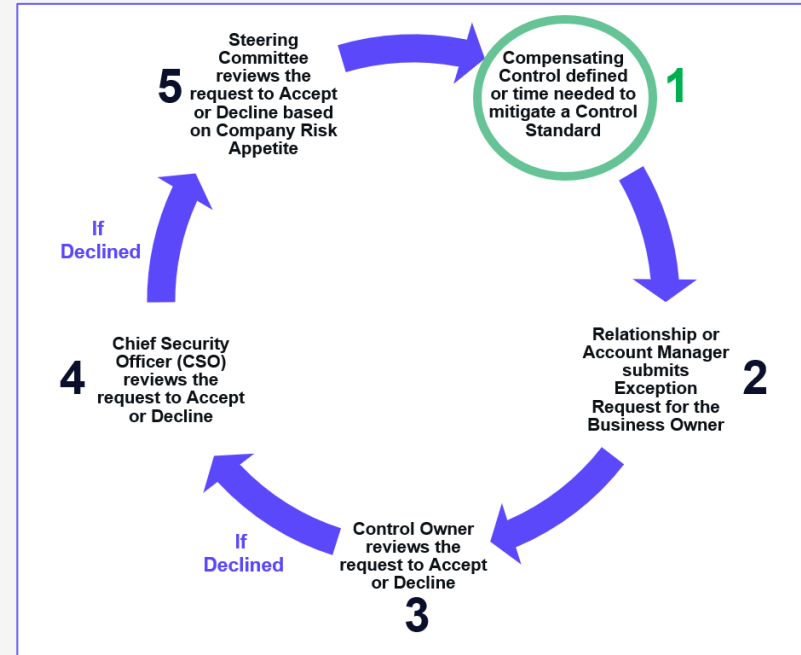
Compensating Control defined or time needed to mitigate a Control Standard

1

Relationship or Account Manager submits Exception Request for the Business Owner

2

Control Owner reviews the request to Accept or Decline

3

If Declined

Chief Security Officer (CSO) reviews the request to Accept or Decline

4

If Declined

Steering Committee reviews the request to Accept or Decline based on Company Risk Appetite

5